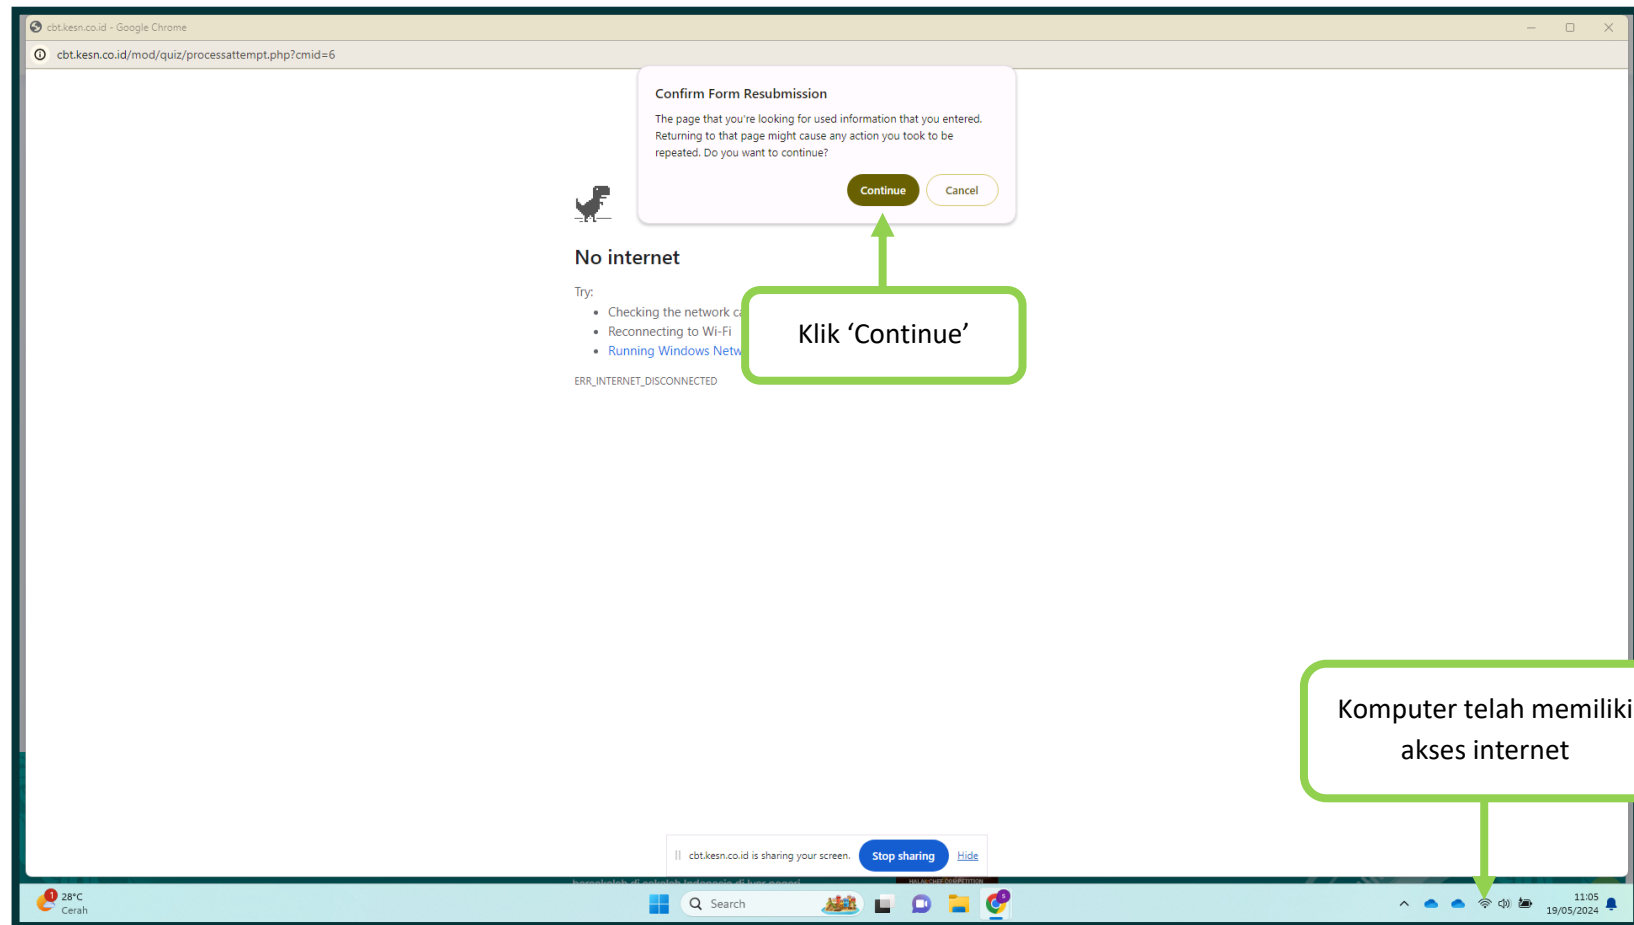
cbt.kesn.co.id - Google Chrome

cbt.kesn.co.id/mod/quiz/processattempt.php?cmid=6

Confirm Form Resubmission

The page that you're looking for used information that you entered. Returning to that page might cause any action you took to be repeated. Do you want to continue?

Continue Cancel

No internet

Try:

- Checking the network c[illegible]
- Reconnecting to Wi-Fi
- Running Windows Netw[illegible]

ERR_INTERNET_DISCONNECTED

Klik 'Continue'

Komputer telah memiliki akses internet

cbt.kesn.co.id is sharing your screen. Stop sharing Hide

28°C Cerah

Search

11:05 19/05/2024